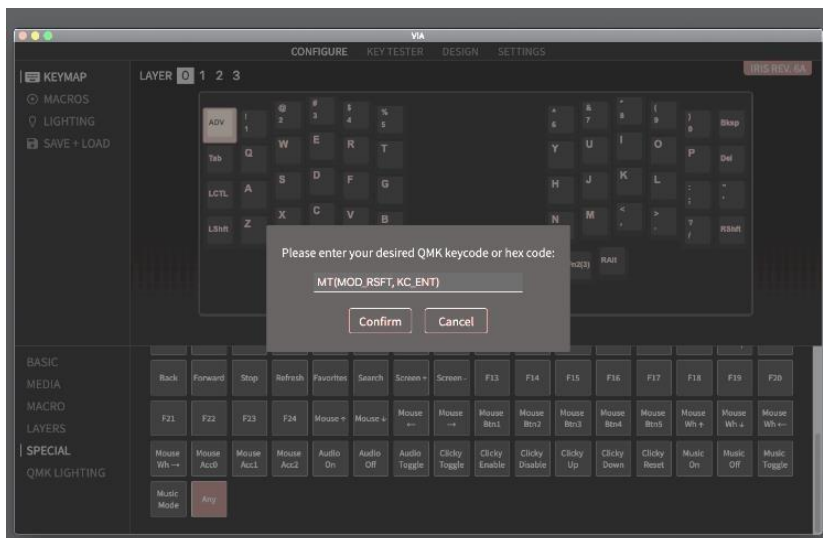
VIA

CONFIGURE KEY TESTER DESIGN SETTINGS

KEYMAP
MACROS
LIGHTING
SAVE + LOAD

LAYER 0 1 2 3

IRIS REV. 6A

ADV ! 1 @ 2 # 3 $ 4 % 5 ^ 6 & 7 * 8 ( 9 ) 0 Bksp
Tab Q W E R T Y U I O P Del
LCTL A S D F G H J K L : ; " '
LShft Z X C V B N M < , > . ? / RShft
Fn2(3) RAlt

Please enter your desired QMK keycode or hex code:

MT(MOD_RSFT, KC_ENT)

Confirm Cancel

BASIC
MEDIA
MACRO
LAYERS
SPECIAL
QMK LIGHTING

Back Forward Stop Refresh Favorites Search Screen + Screen - F13 F14 F15 F16 F17 F18 F19 F20
F21 F22 F23 F24 Mouse ↑ Mouse ↓ Mouse ← Mouse → Mouse Btn1 Mouse Btn2 Mouse Btn3 Mouse Btn4 Mouse Btn5 Mouse Wh ↑ Mouse Wh ↓ Mouse Wh ←
Mouse Wh → Mouse Acc0 Mouse Acc1 Mouse Acc2 Audio On Audio Off Audio Toggle Clicky Toggle Clicky Enable Clicky Disable Clicky Up Clicky Down Clicky Reset Music On Music Off Music Toggle
Music Mode Any